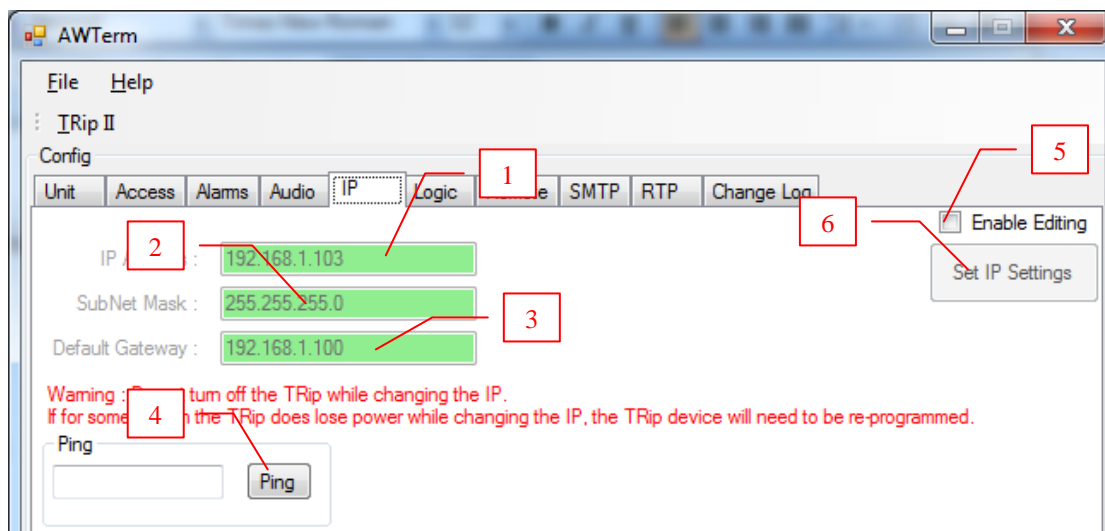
AWTerm

File Help

TRip II

Config

Unit Access Alarms Audio IP Logic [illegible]te SMTP RTP Change Log

1

5

6

Enable Editing

2

IP A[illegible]s : 192.168.1.103

Set IP Settings

SubNet Mask : 255.255.255.0

3

Default Gateway : 192.168.1.100

Warning : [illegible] turn off the TRip while changing the IP.
If for some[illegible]n the TRip does lose power while changing the IP, the TRip device will need to be re-programmed.

4

Ping

Ping